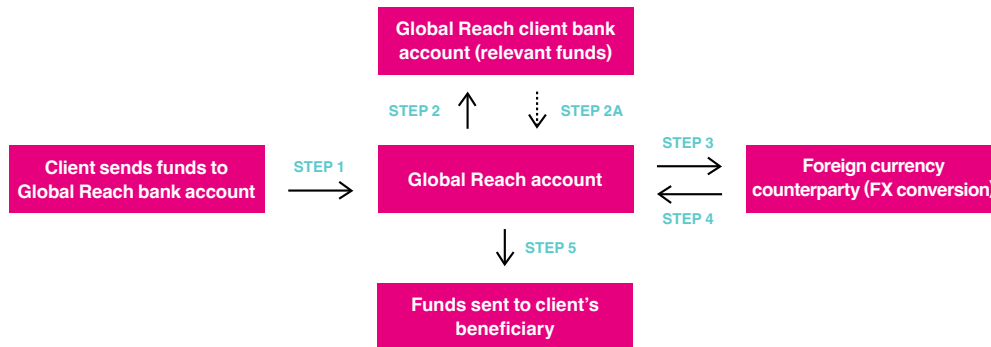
Global Reach client bank account (relevant funds)

STEP 2

STEP 2A

Client sends funds to Global Reach bank account

STEP 1

Global Reach account

STEP 3

STEP 4

Foreign currency counterparty (FX conversion)

STEP 5

Funds sent to client's beneficiary